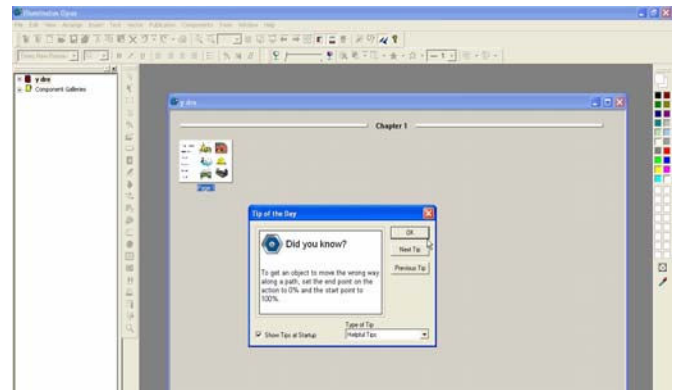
Illuminatus Opus

File Edit View Arrange Insert Text Vector Publication Components Tools Window Help

y dre
Component Galleries

y dre

Chapter 1

Page

Tip of the Day

Did you know?

To get an object to move the wrong way along a path, set the end point on the action to 0% and the start point to 100%.

OK

Next Tip

Previous Tip

Show Tips at Startup

Type of Tip

Helpful Tips